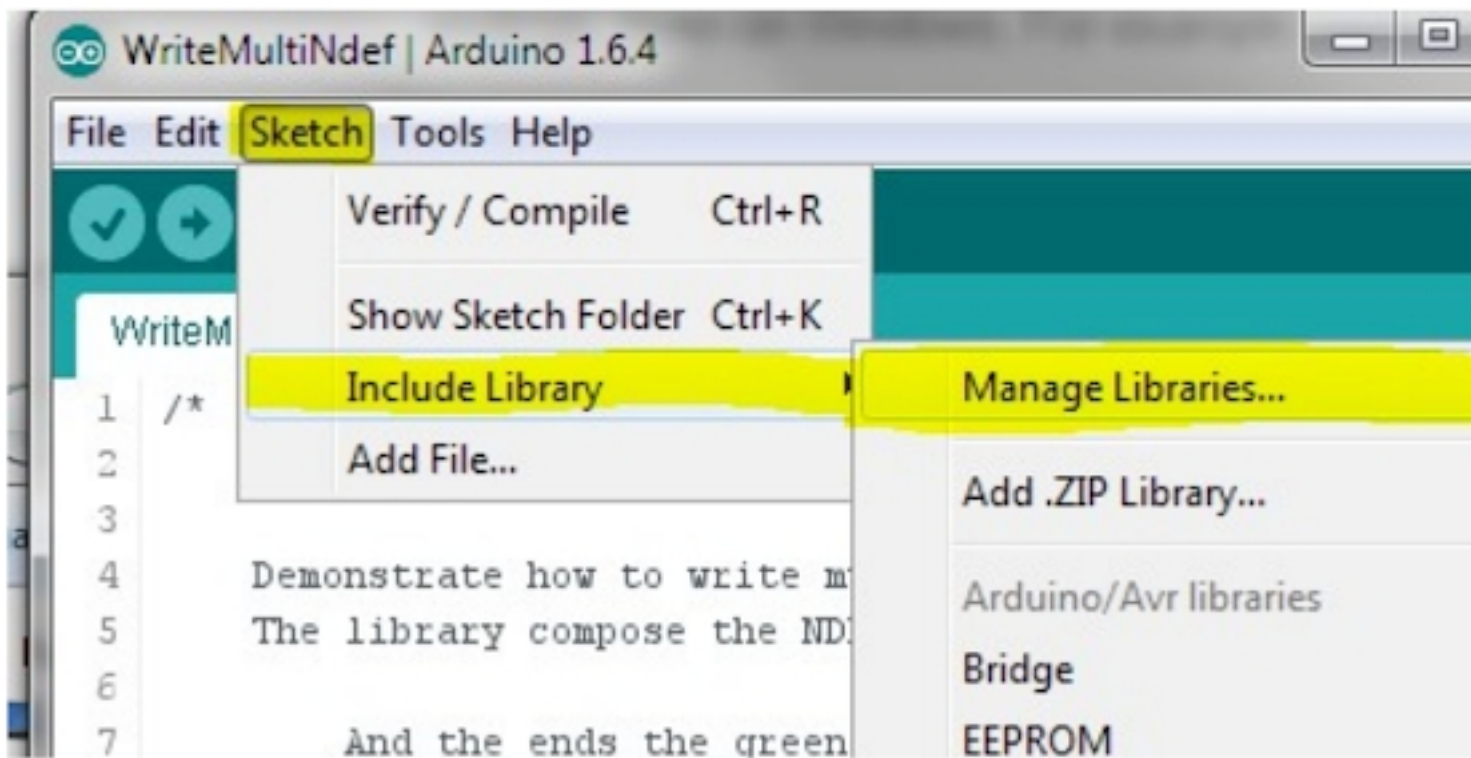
WriteMultiNdef | Arduino 1.6.4

File Edit Sketch Tools Help

Verify / Compile Ctrl+R

Show Sketch Folder Ctrl+K

Include Library

Add File...

Manage Libraries...

Add .ZIP Library...

Arduino/Avr libraries

Bridge

EEPROM

WriteM

1 /*
2
3
4 Demonstrate how to write m
5 The library compose the ND
6
7 And the ends the green